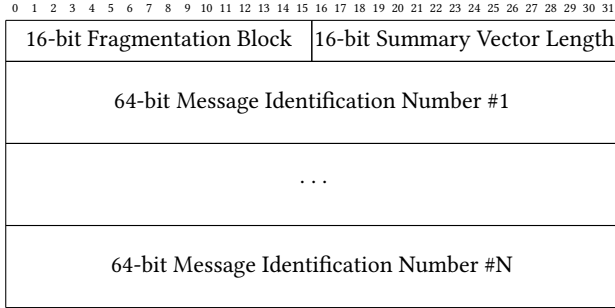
0 1 2 3 4 5 6 7 8 9 10 11 12 13 14 15 16 17 18 19 20 21 22 23 24 25 26 27 28 29 30 31

| 16-bit Fragmentation Block | 16-bit Summary Vector Length |
|---|---|
| 64-bit Message Identification Number #1 | |
| . . . | |
| 64-bit Message Identification Number #N | |